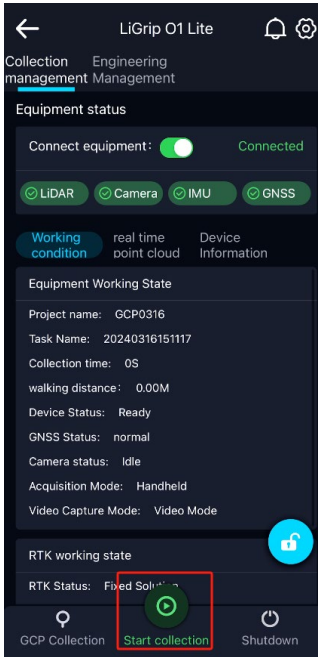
LiGrip O1 Lite

Collection management
Engineering Management

Equipment status

Connect equipment:
Connected

LiDAR
Camera
IMU
GNSS

Working condition
real time point cloud
Device Information

Equipment Working State

Project name: GCP0316

Task Name: 20240316151117

Collection time: 0S

walking distance: 0.00M

Device Status: Ready

GNSS Status: normal

Camera status: Idle

Acquisition Mode: Handheld

Video Capture Mode: Video Mode

RTK working state

RTK Status: Fixed Solu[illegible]

GCP Collection
Start collection
Shutdown